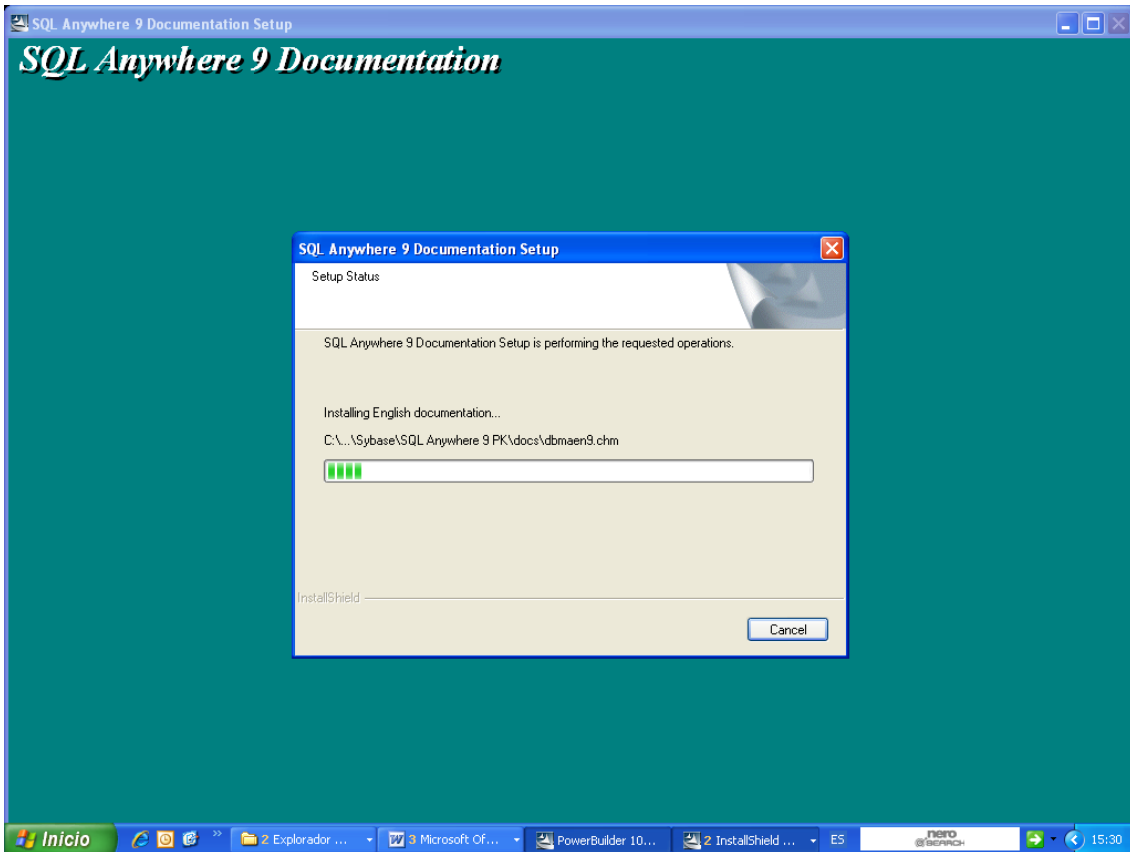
SQL Anywhere 9 Documentation Setup

SQL Anywhere 9 Documentation

SQL Anywhere 9 Documentation Setup

Setup Status

SQL Anywhere 9 Documentation Setup is performing the requested operations.

Installing English documentation...

C:\...\Sybase\SQL Anywhere 9 PK\docs\dbmaen9.chm

InstallShield

Cancel

Inicio

2 Explorador ...

3 Microsoft Of...

PowerBuilder 10...

2 InstallShield ...

ES

nero SEARCH

15:30